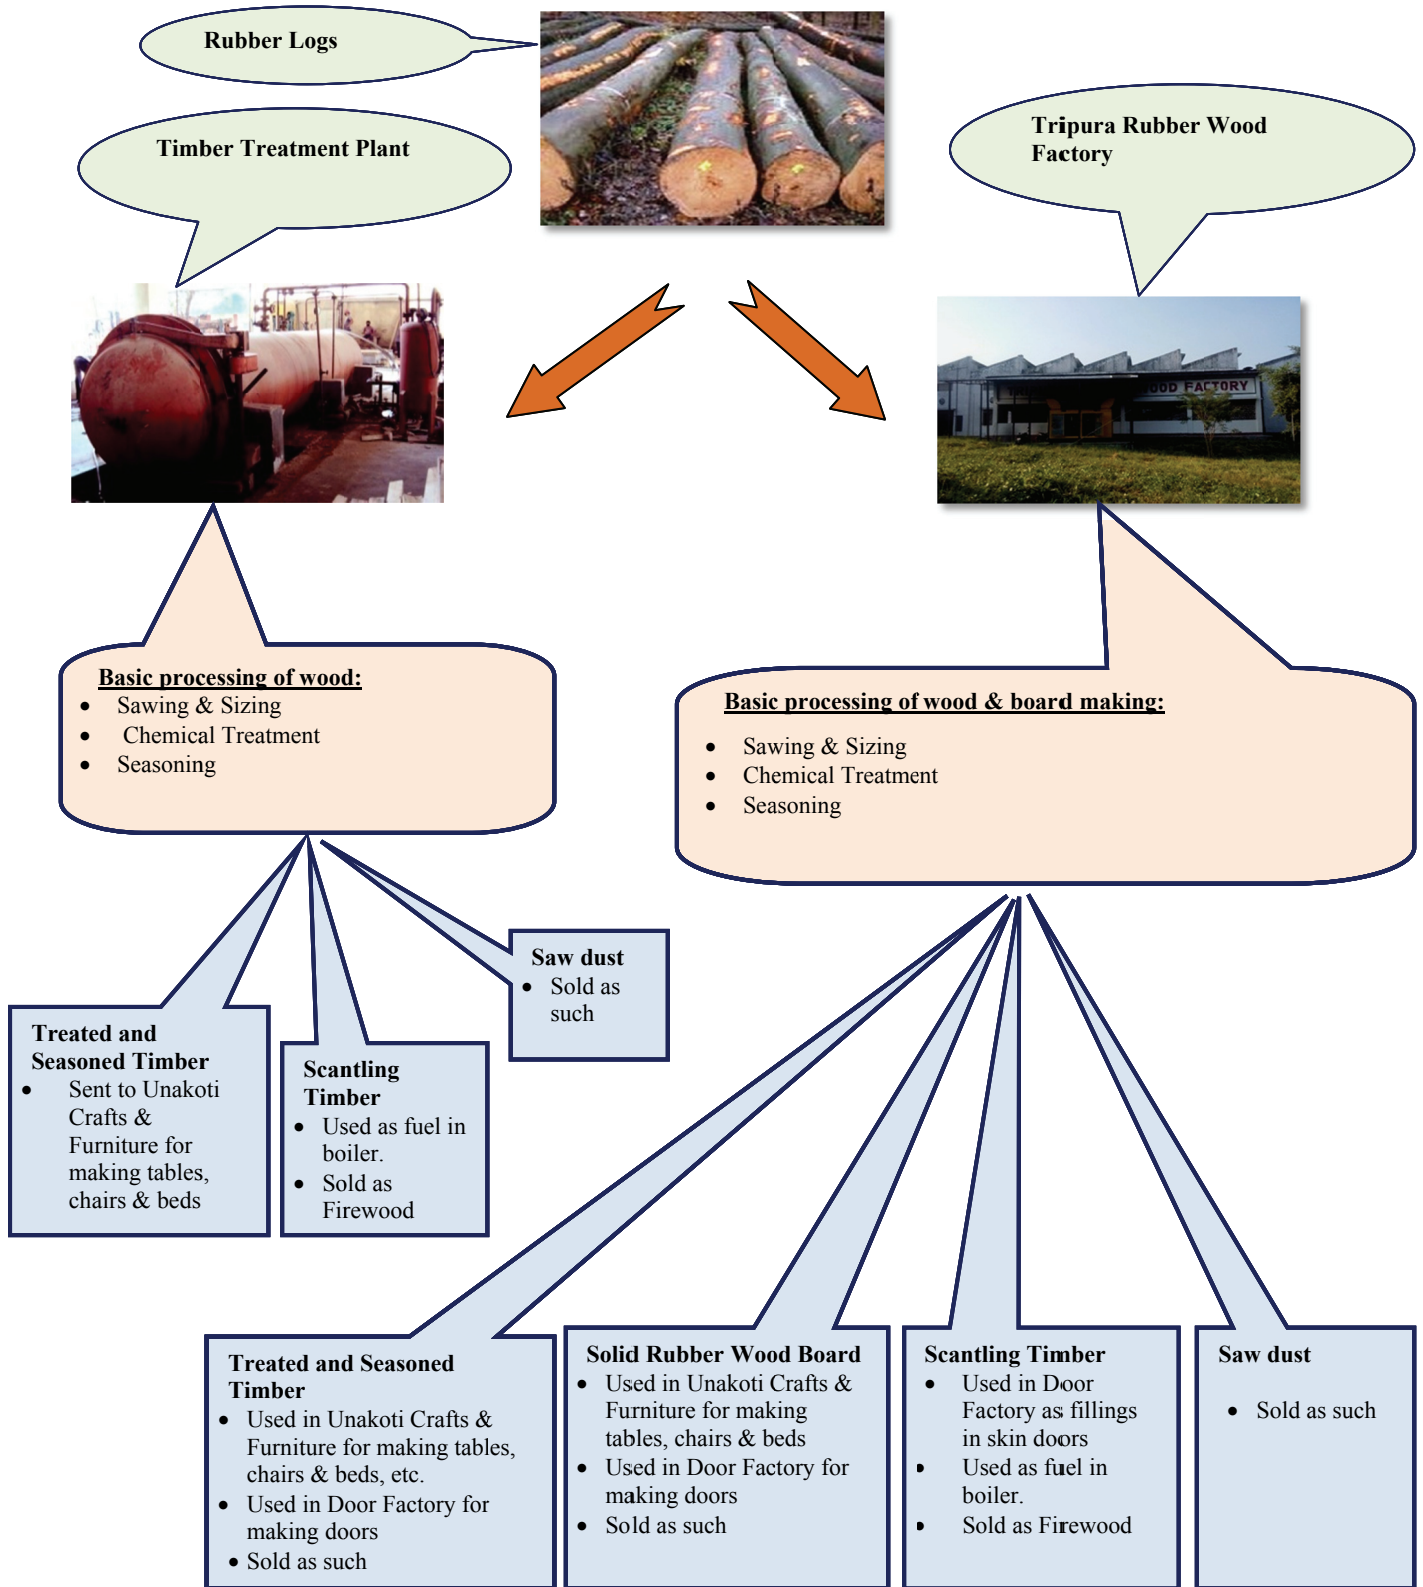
Rubber Logs

Timber Treatment Plant

Tripura Rubber Wood Factory

OOD FACTORY

Basic processing of wood:
- Sawing & Sizing
- Chemical Treatment
- Seasoning

Basic processing of wood & board making:
- Sawing & Sizing
- Chemical Treatment
- Seasoning

Treated and Seasoned Timber
- Sent to Unakoti Crafts & Furniture for making tables, chairs & beds

Scantling Timber
- Used as fuel in boiler.
- Sold as Firewood

Saw dust
- Sold as such

Treated and Seasoned Timber
- Used in Unakoti Crafts & Furniture for making tables, chairs & beds, etc.
- Used in Door Factory for making doors
- Sold as such

Solid Rubber Wood Board
- Used in Unakoti Crafts & Furniture for making tables, chairs & beds
- Used in Door Factory for making doors
- Sold as such

Scantling Timber
- Used in Door Factory as fillings in skin doors
- Used as fuel in boiler.
- Sold as Firewood

Saw dust
- Sold as such